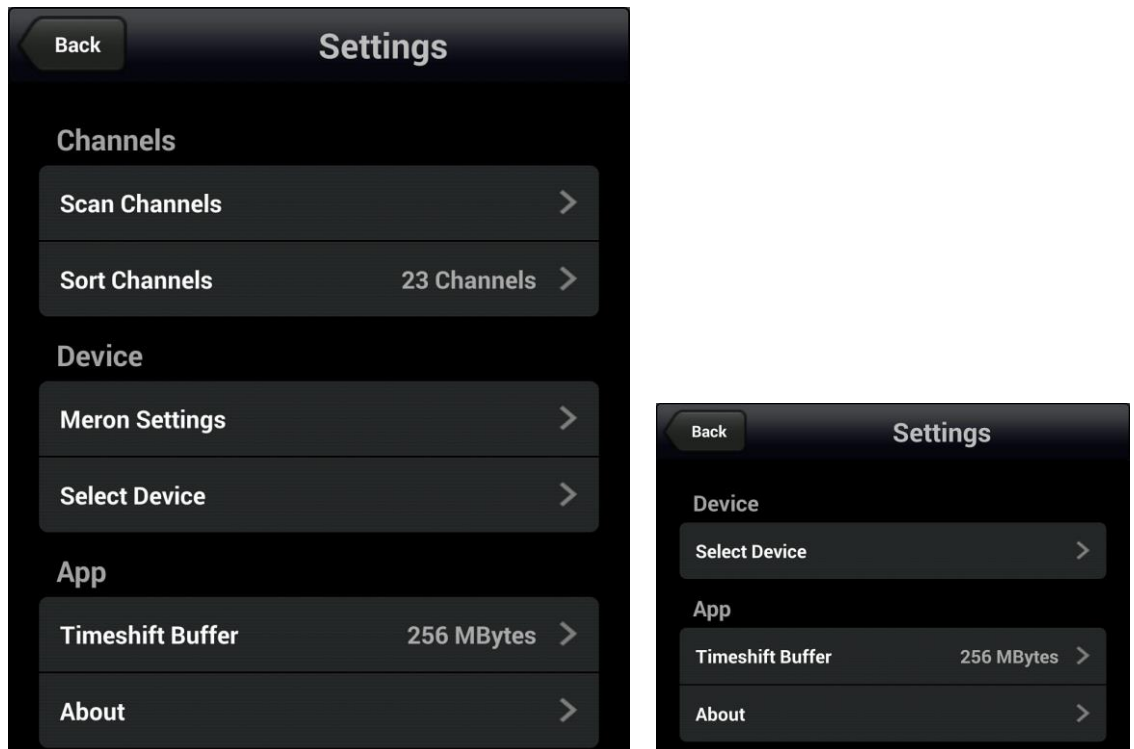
Back
Settings

Channels
Scan Channels
Sort Channels 23 Channels

Device
Meron Settings
Select Device

App
Timeshift Buffer 256 MBytes
About

Back
Settings

Device
Select Device

App
Timeshift Buffer 256 MBytes
About